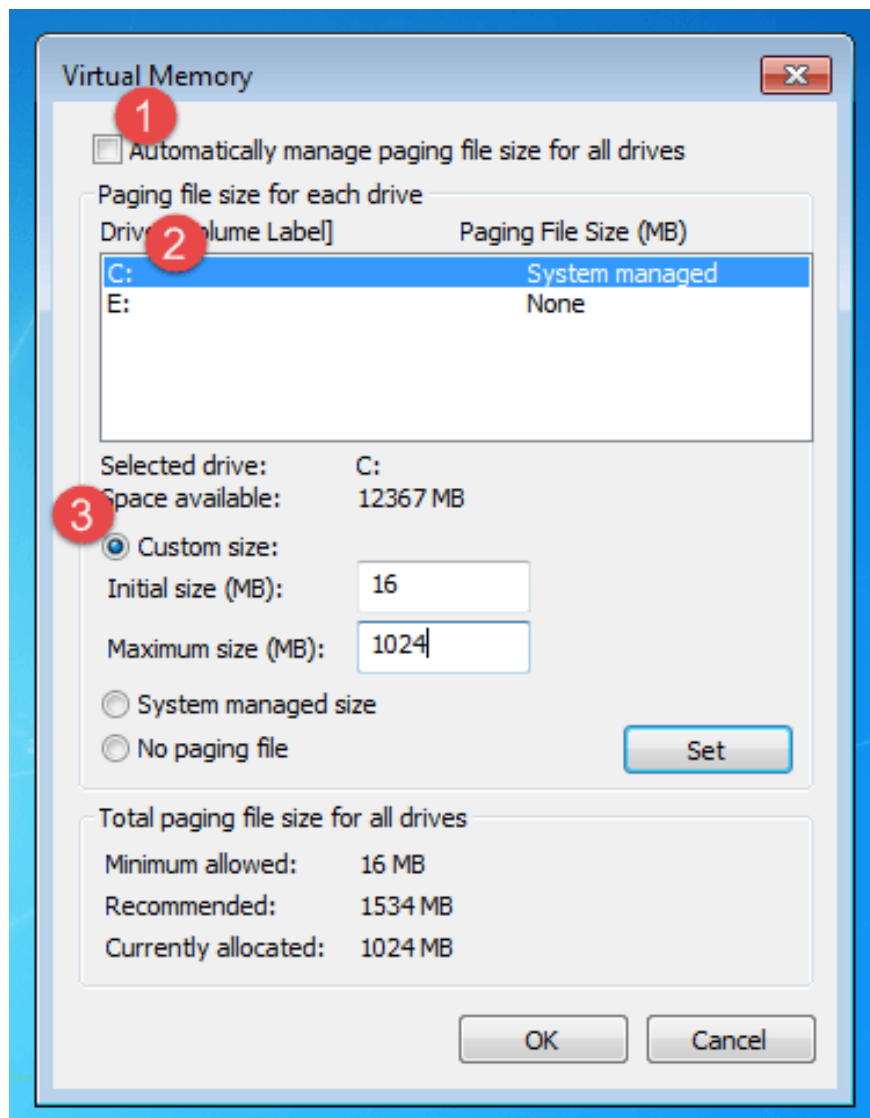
Virtual Memory

1

Automatically manage paging file size for all drives

Paging file size for each drive

Drive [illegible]olume Label] 2 Paging File Size (MB)

| | |
|---|---|
| C: | System managed |
| E: | None |

Selected drive: C:

3 Space available: 12367 MB

Custom size:

Initial size (MB): 16

Maximum size (MB): 1024

System managed size

No paging file

Set

Total paging file size for all drives

Minimum allowed: 16 MB

Recommended: 1534 MB

Currently allocated: 1024 MB

OK

Cancel